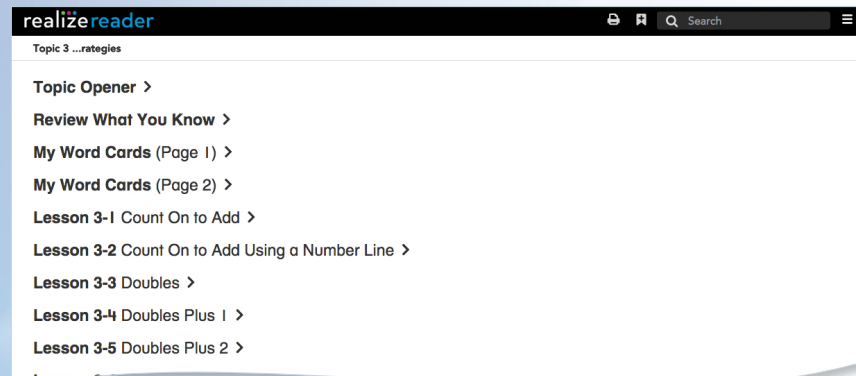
realizereader

Search

Topic 3 ...rategies

Topic Opener >

Review What You Know >

My Word Cards (Page 1) >

My Word Cards (Page 2) >

Lesson 3-1 Count On to Add >

Lesson 3-2 Count On to Add Using a Number Line >

Lesson 3-3 Doubles >

Lesson 3-4 Doubles Plus 1 >

Lesson 3-5 Doubles Plus 2 >

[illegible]